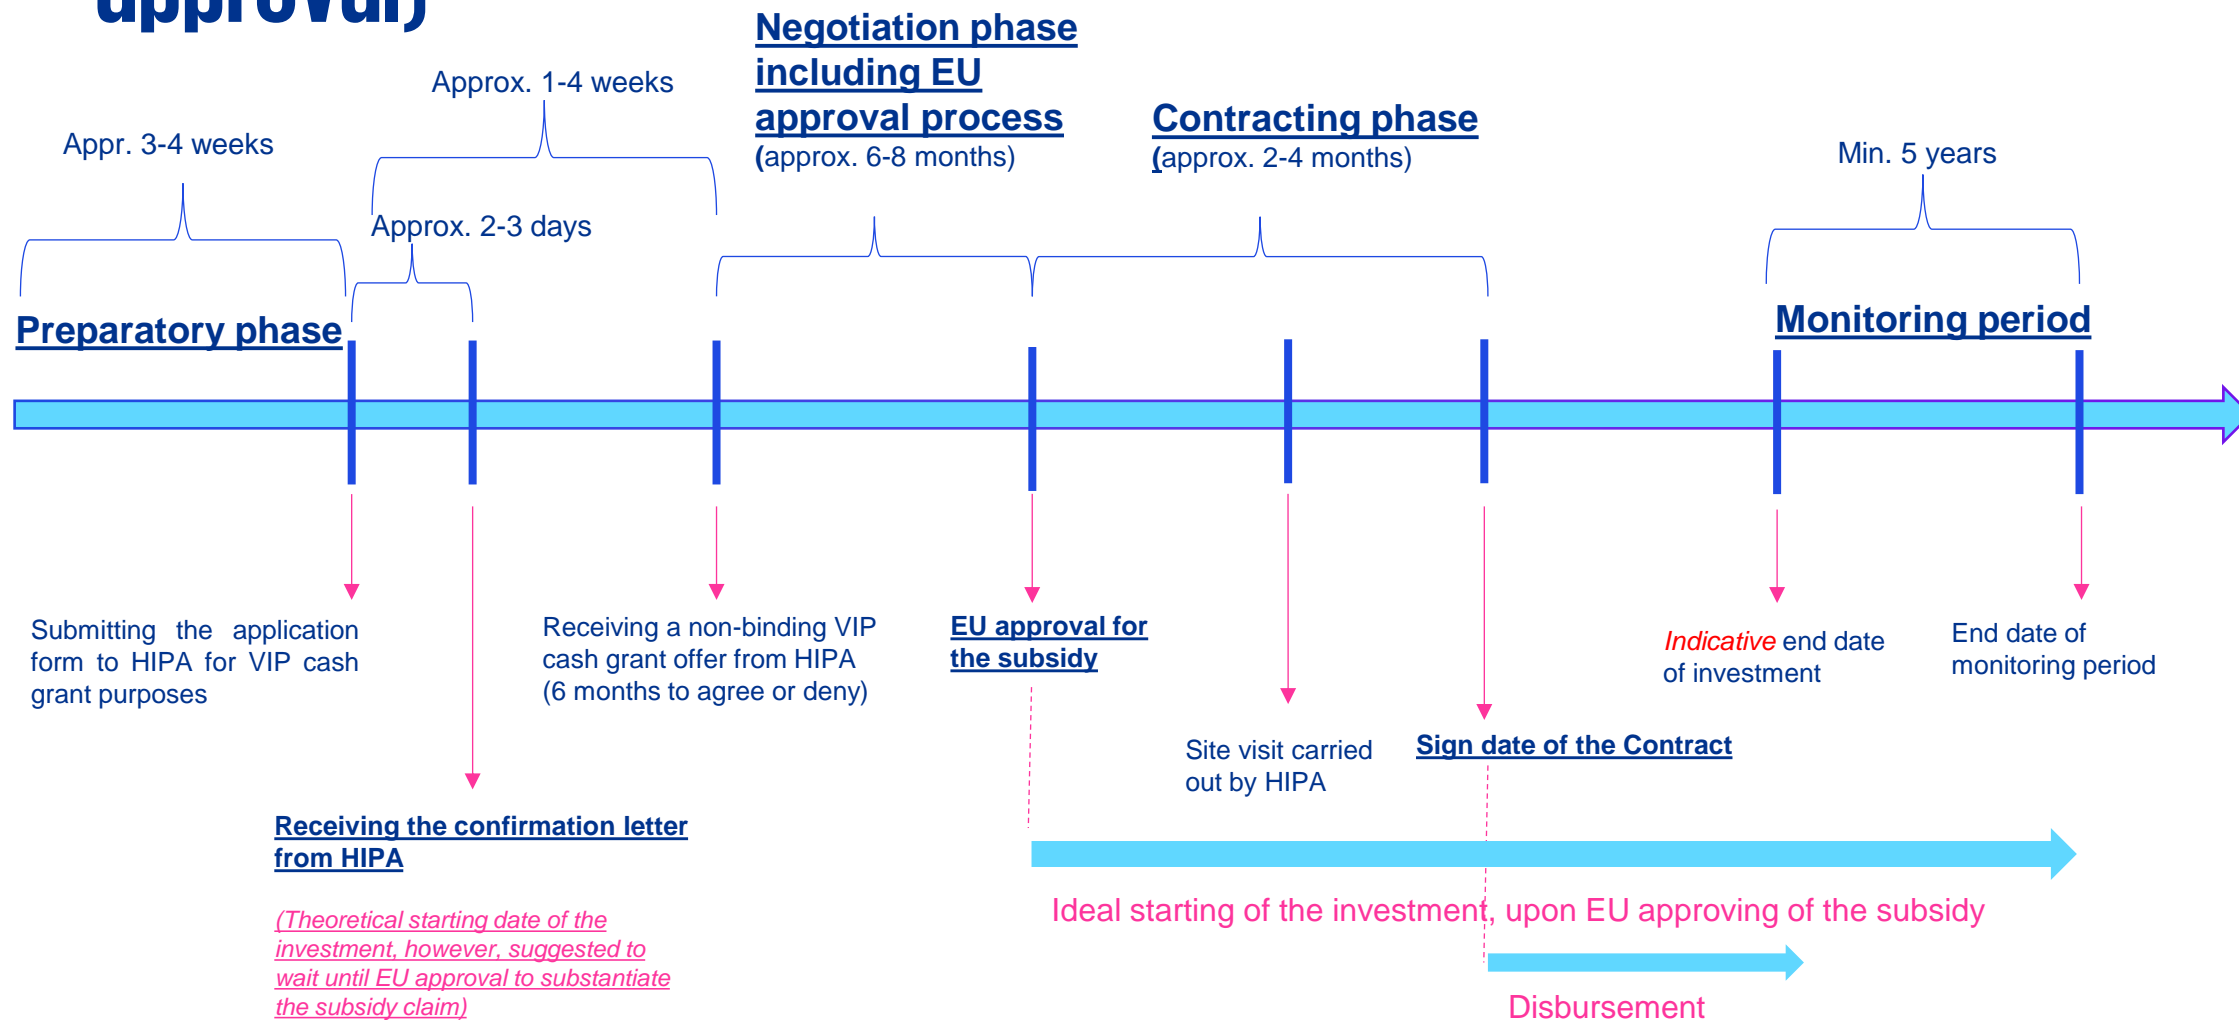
approval)

Negotiation phase including EU approval process
(approx. 6-8 months)

Approx. 1-4 weeks

Appr. 3-4 weeks

Approx. 2-3 days

Contracting phase
(approx. 2-4 months)

Min. 5 years

Preparatory phase

Monitoring period

Submitting the application form to HIPA for VIP cash grant purposes

Receiving a non-binding VIP cash grant offer from HIPA (6 months to agree or deny)

EU approval for the subsidy

Indicative end date of investment

End date of monitoring period

Site visit carried out by HIPA

Sign date of the Contract

Receiving the confirmation letter from HIPA

(Theoretical starting date of the investment, however, suggested to wait until EU approval to substantiate the subsidy claim)

Ideal starting of the investment, upon EU approving of the subsidy

Disbursement